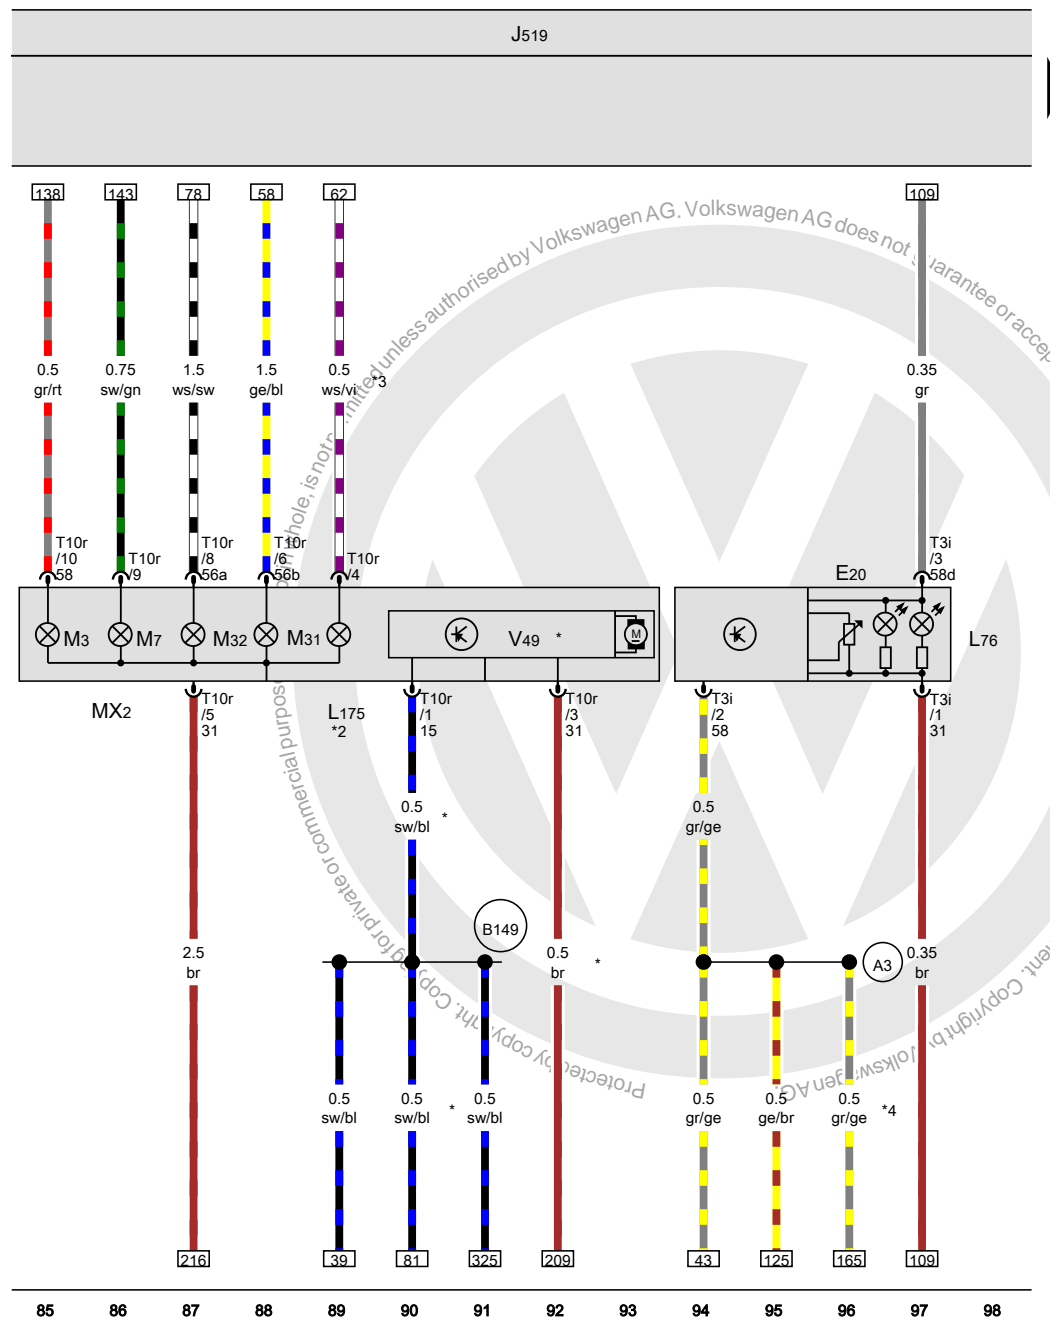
J519

138
143
78
58
62
109

0.5 gr/rt
0.75 sw/gn
1.5 ws/sw
1.5 ge/bl
0.5 ws/vi
*3
0.35 gr

T10r /10 58
T10r /9
T10r /8 56a
T10r /6 56b
T10r /4
T3i /3 58d

E20

M3
M7
M32
M31
V49 *
M
L76

MX2
T10r /5 31
L175 *2
T10r /1 15
T10r /3 31
T3i /2 58
T3i /1 31

0.5 sw/bl *
0.5 gr/ge

B149
A3

2.5 br
0.5 br *
0.35 br

0.5 sw/bl
0.5 sw/bl *
0.5 sw/bl
0.5 gr/ge
0.5 ge/br
0.5 gr/ge *4

216
39
81
325
209
43
125
165
109

85 86 87 88 89 90 91 92 93 94 95 96 97 98

Protected by copyright. Copying for private or commercial purposes, in part or in whole, is not permitted unless authorised by Volkswagen AG. Volkswagen AG does not guarantee or accept ... Copyright by Volkswagen AG